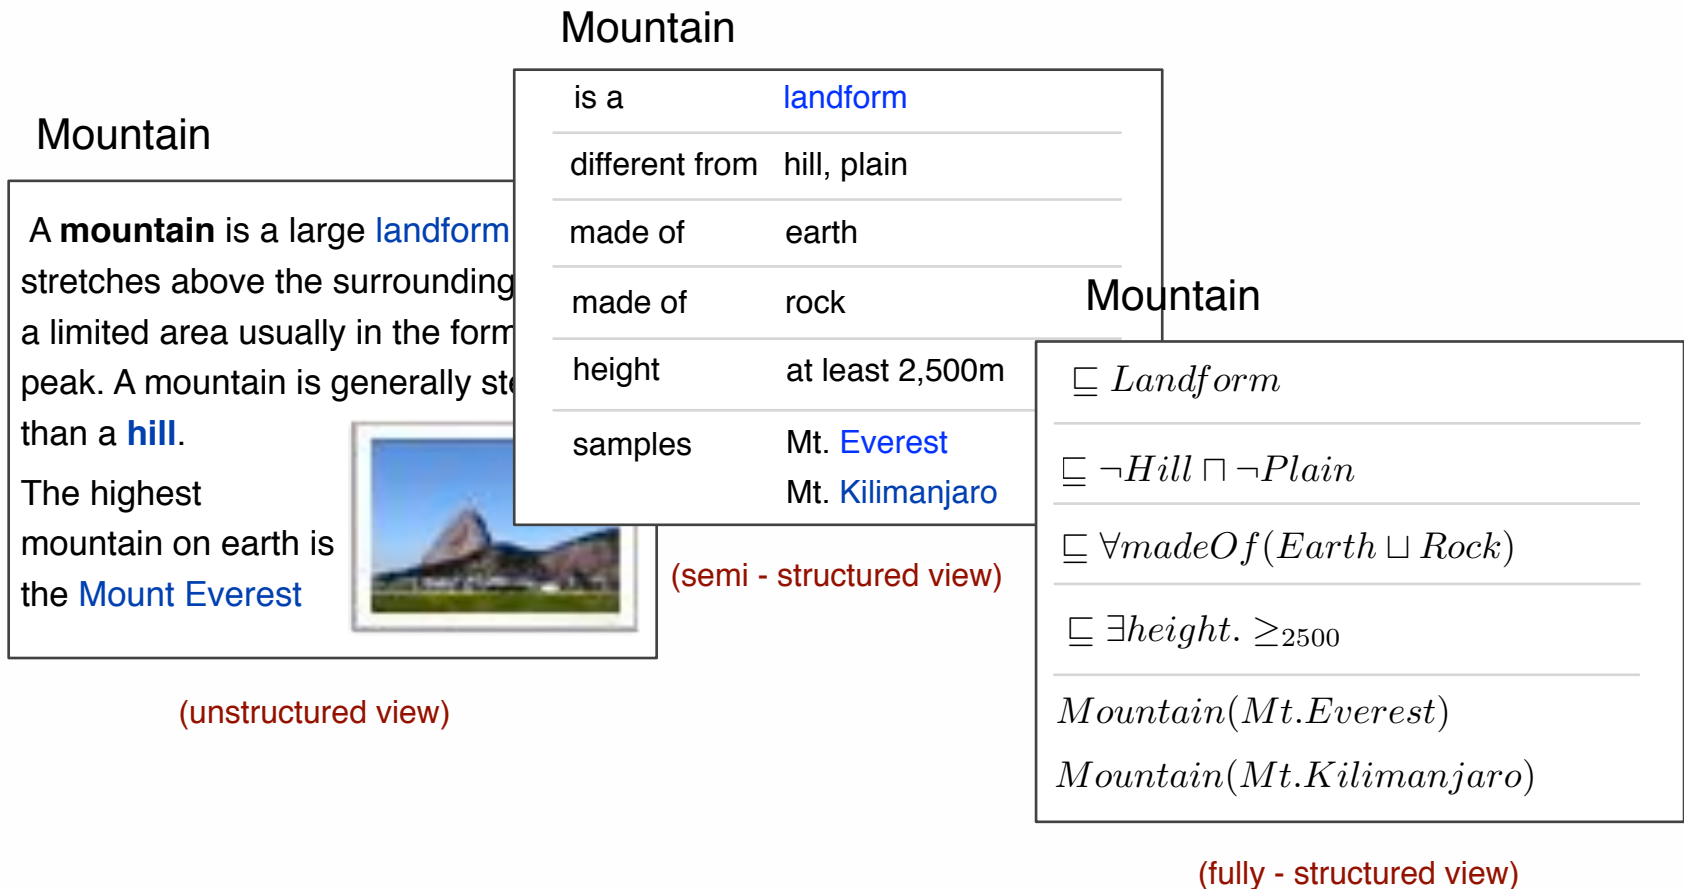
Mountain

A **mountain** is a large landform stretches above the surrounding a limited area usually in the form peak. A mountain is generally ste than a **hill**.

The highest mountain on earth is the Mount Everest

(unstructured view)

Mountain

| is a | landform |
|---|---|
| different from | hill, plain |
| made of | earth |
| made of | rock |
| height | at least 2,500m |
| samples | Mt. Everest<br>Mt. Kilimanjaro |

(semi - structured view)

Mountain

$\sqsubseteq Landform$

$\sqsubseteq \neg Hill \sqcap \neg Plain$

$\sqsubseteq \forall madeOf(Earth \sqcup Rock)$

$\sqsubseteq \exists height. \geq_{2500}$

$Mountain(Mt.Everest)$
$Mountain(Mt.Kilimanjaro)$

(fully - structured view)